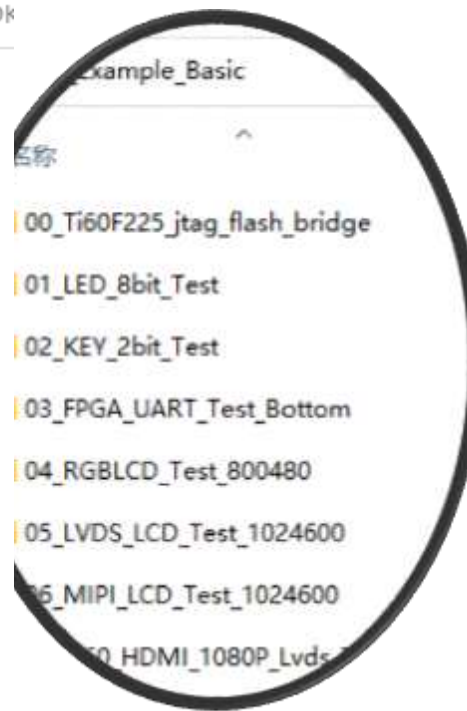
)k

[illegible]Example_Basic

名称

00_Ti60F225_jtag_flash_bridge

01_LED_8bit_Test

02_KEY_2bit_Test

03_FPGA_UART_Test_Bottom

04_RGBLCD_Test_800480

05_LVDS_LCD_Test_1024600

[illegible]6_MIPI_LCD_Test_1024600

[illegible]0_HDMI_1080P_Lvds_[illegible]